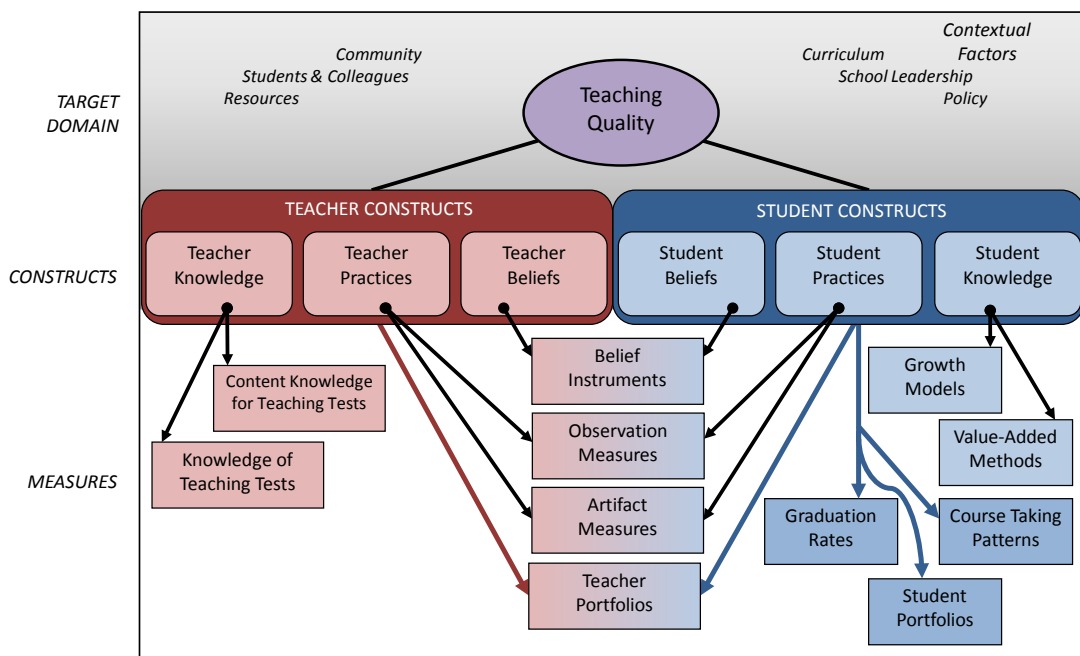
TARGET DOMAIN

Community
Students & Colleagues
Resources

Teaching Quality

Contextual Factors
Curriculum
School Leadership
Policy

CONSTRUCTS

TEACHER CONSTRUCTS
Teacher Knowledge
Teacher Practices
Teacher Beliefs

STUDENT CONSTRUCTS
Student Beliefs
Student Practices
Student Knowledge

MEASURES

Content Knowledge for Teaching Tests
Knowledge of Teaching Tests
Belief Instruments
Observation Measures
Artifact Measures
Teacher Portfolios
Growth Models
Value-Added Methods
Graduation Rates
Course Taking Patterns
Student Portfolios